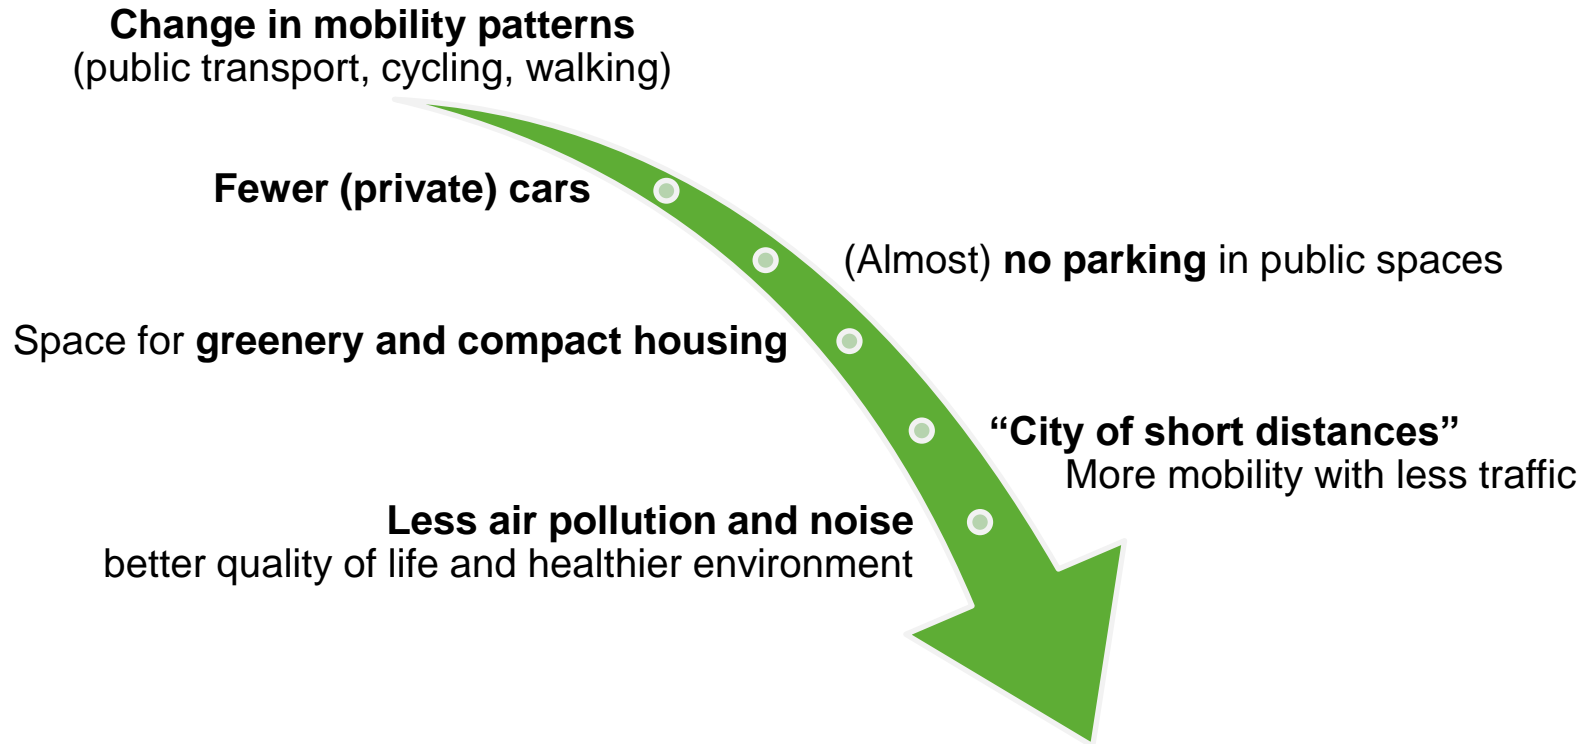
Change in mobility patterns
(public transport, cycling, walking)

Fewer (private) cars

(Almost) no parking in public spaces

Space for greenery and compact housing

“City of short distances”
More mobility with less traffic

Less air pollution and noise
better quality of life and healthier environment